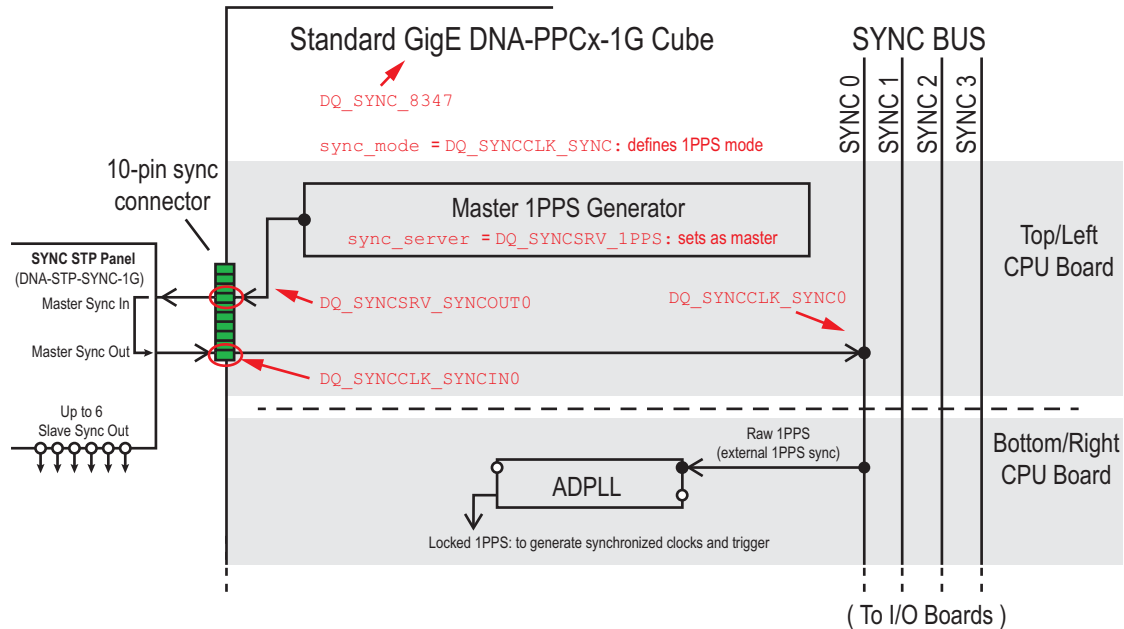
Standard GigE DNA-PPCx-1G Cube

SYNC BUS

DQ_SYNC_8347

sync_mode = DQ_SYNCCLK_SYNC: defines 1PPS mode

SYNC 0 SYNC 1 SYNC 2 SYNC 3

10-pin sync connector

Master 1PPS Generator

sync_server = DQ_SYNCSRV_1PPS: sets as master

Top/Left CPU Board

SYNC STP Panel (DNA-STP-SYNC-1G)

Master Sync In

DQ_SYNCSRV_SYNCOUT0

DQ_SYNCCLK_SYNC0

Master Sync Out

DQ_SYNCCLK_SYNCIN0

Up to 6 Slave Sync Out

Raw 1PPS (external 1PPS sync)

Bottom/Right CPU Board

ADPLL

Locked 1PPS: to generate synchronized clocks and trigger

( To I/O Boards )